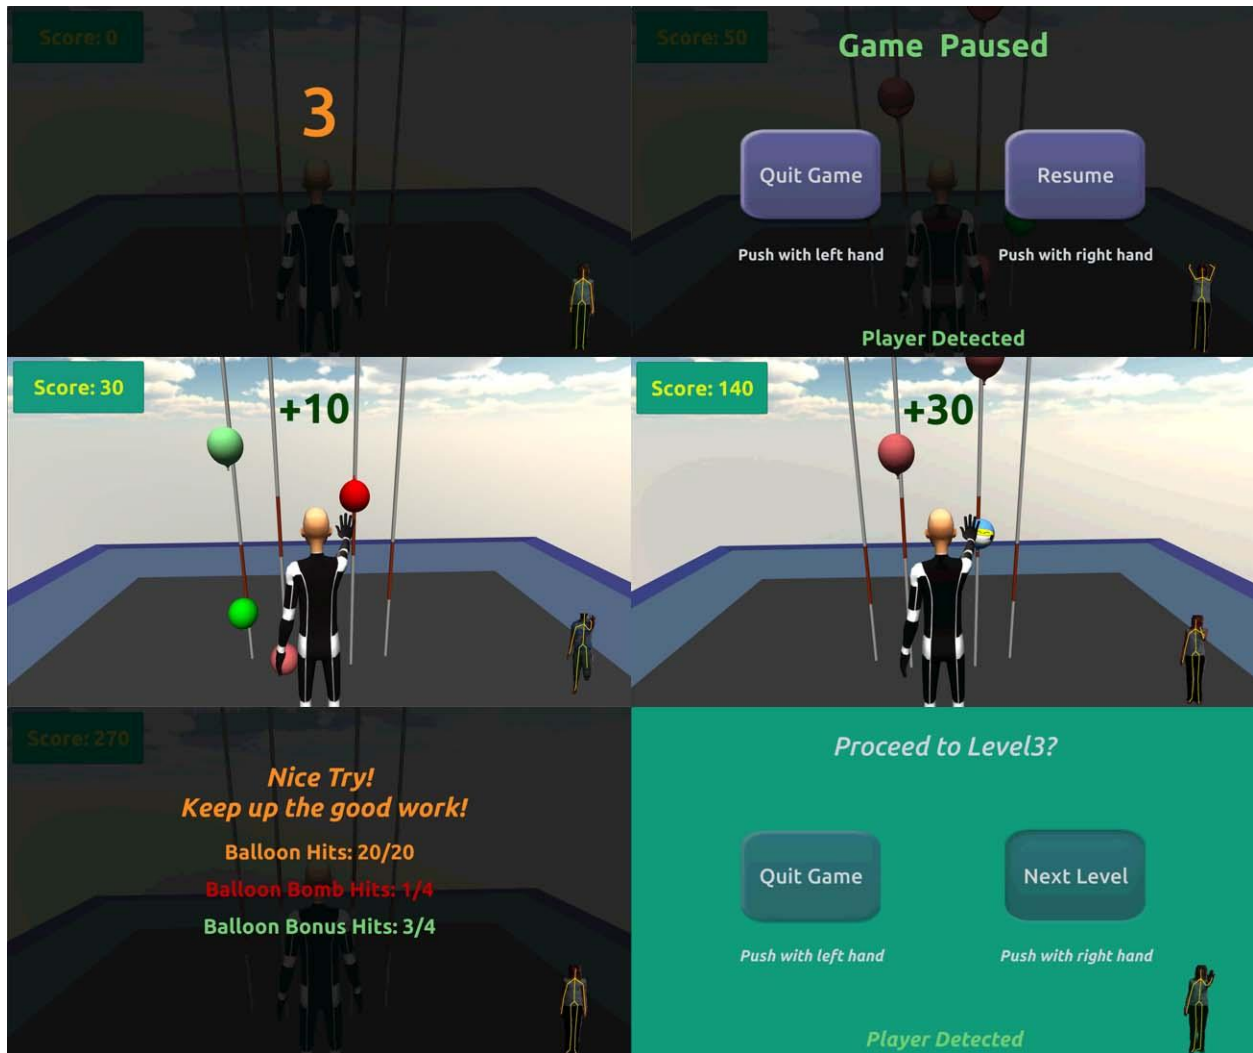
Score: 0

3

Score: 50

Game Paused

Quit Game

Resume

Push with left hand

Push with right hand

Player Detected

Score: 30

+10

Score: 140

+30

Score: 270

Nice Try!
Keep up the good work!

Balloon Hits: 20/20

Balloon Bomb Hits: 1/4

Balloon Bonus Hits: 3/4

Proceed to Level3?

Quit Game

Next Level

Push with left hand

Push with right hand

Player Detected